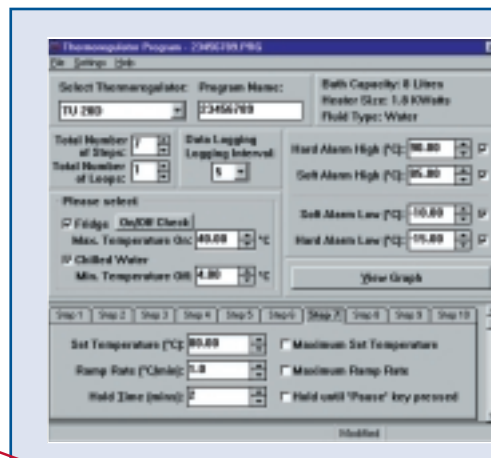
Thermoregulator Program - 23456789.PRG

File Settings Help

Select Thermoregulator: TU 20D

Program Name: 23456789

Bath Capacity: 8 Liters
Heater Size: 1.8 KWatts
Fluid Type: Water

Total Number of Steps: 7

Total Number of Loops: 1

Data Logging
Logging Interval: 5

Hard Alarm High (°C): 90.00

Soft Alarm High (°C): 85.00

Please select

Fridge On/Off Check

Max. Temperature On: 40.00 °C

Chilled Water

Min. Temperature Off: 4.00 °C

Soft Alarm Low (°C): -10.00

Hard Alarm Low (°C): -15.00

View Graph

Step 1 | Step 2 | Step 3 | Step 4 | Step 5 | Step 6 | Step 7 | Step 8 | Step 9 | Step 10

Set Temperature (°C): 80.00

Maximum Set Temperature

Ramp Rate (°C/min): 1.0

Maximum Ramp Rate

Hold Time (mins): 2

Hold until 'Pause' key pressed

Modified